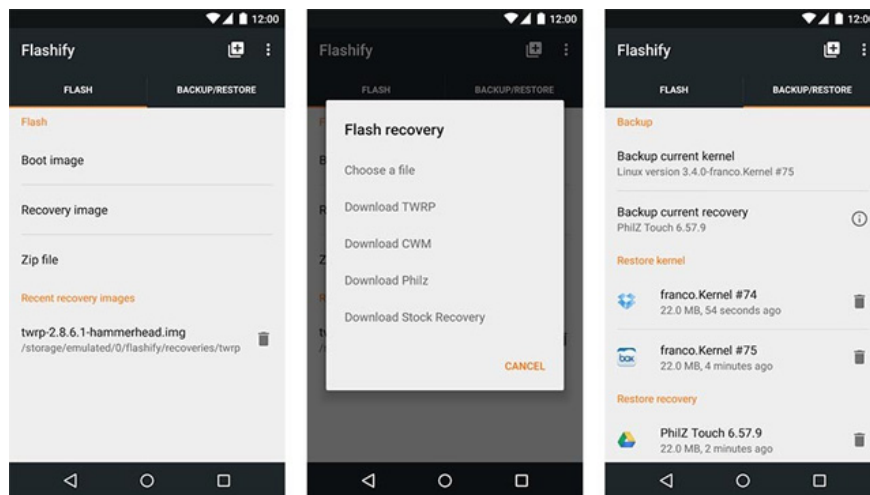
12:00

Flashify

FLASH

BACKUP/RESTORE

Flash

Boot image

Recovery image

Zip file

Recent recovery images

twrp-2.8.6.1-hammerhead.img
/storage/emulated/0/flashify/recoveries/twrp

12:00

Flashify

FLASH

BACKUP/RESTORE

Flash recovery

Choose a file

Download TWRP

Download CWM

Download Philz

Download Stock Recovery

CANCEL

12:0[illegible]

Flashify

FLASH

BACKUP/RESTORE

Backup

Backup current kernel
Linux version 3.4.0-franco.Kernel #75

Backup current recovery
PhilZ Touch 6.57.9

Restore kernel

franco.Kernel #74
22.0 MB, 54 seconds ago

box

franco.Kernel #75
22.0 MB, 4 minutes ago

Restore recovery

PhilZ Touch 6.57.9
22.0 MB, 2 minutes ago